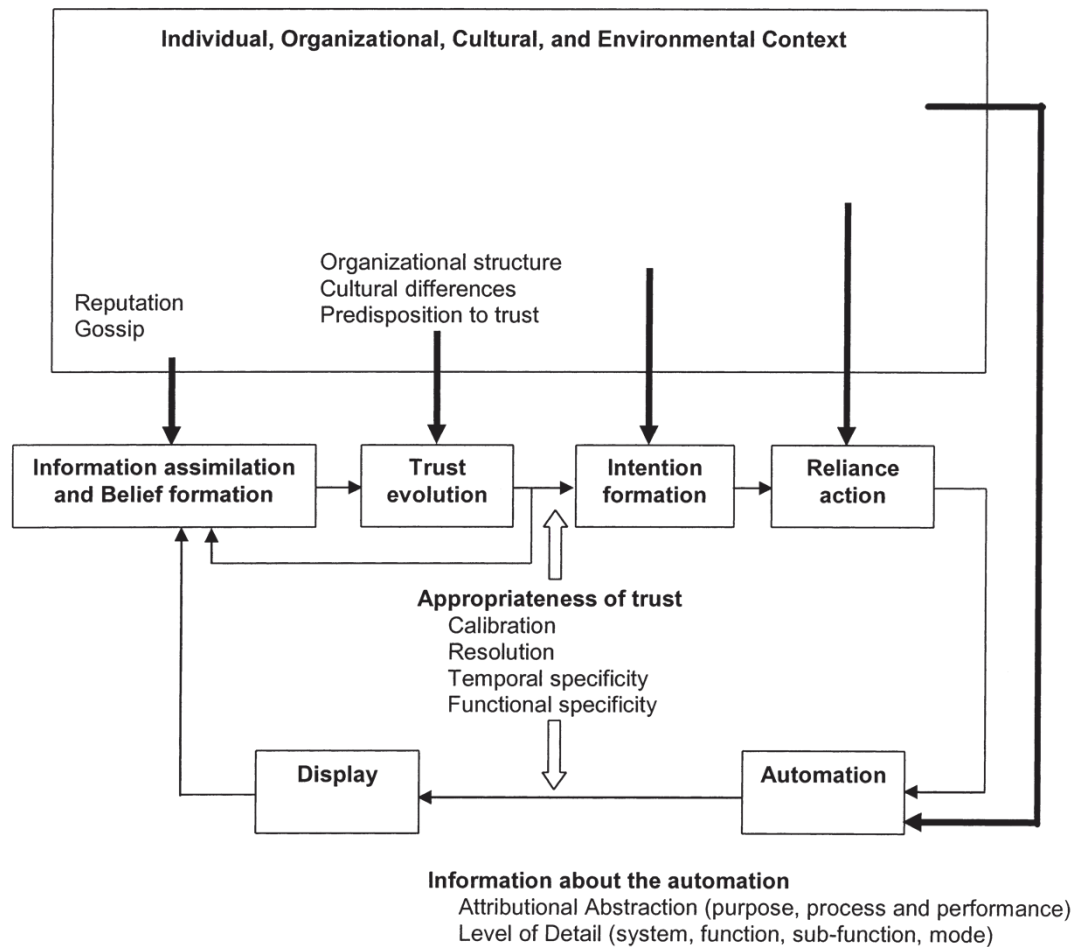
Individual, Organizational, Cultural, and Environmental Context

Reputation
Gossip

Organizational structure
Cultural differences
Predisposition to trust

Information assimilation and Belief formation

Trust evolution

Intention formation

Reliance action

Appropriateness of trust
Calibration
Resolution
Temporal specificity
Functional specificity

Display

Automation

Information about the automation
Attributional Abstraction (purpose, process and performance)
Level of Detail (system, function, sub-function, mode)